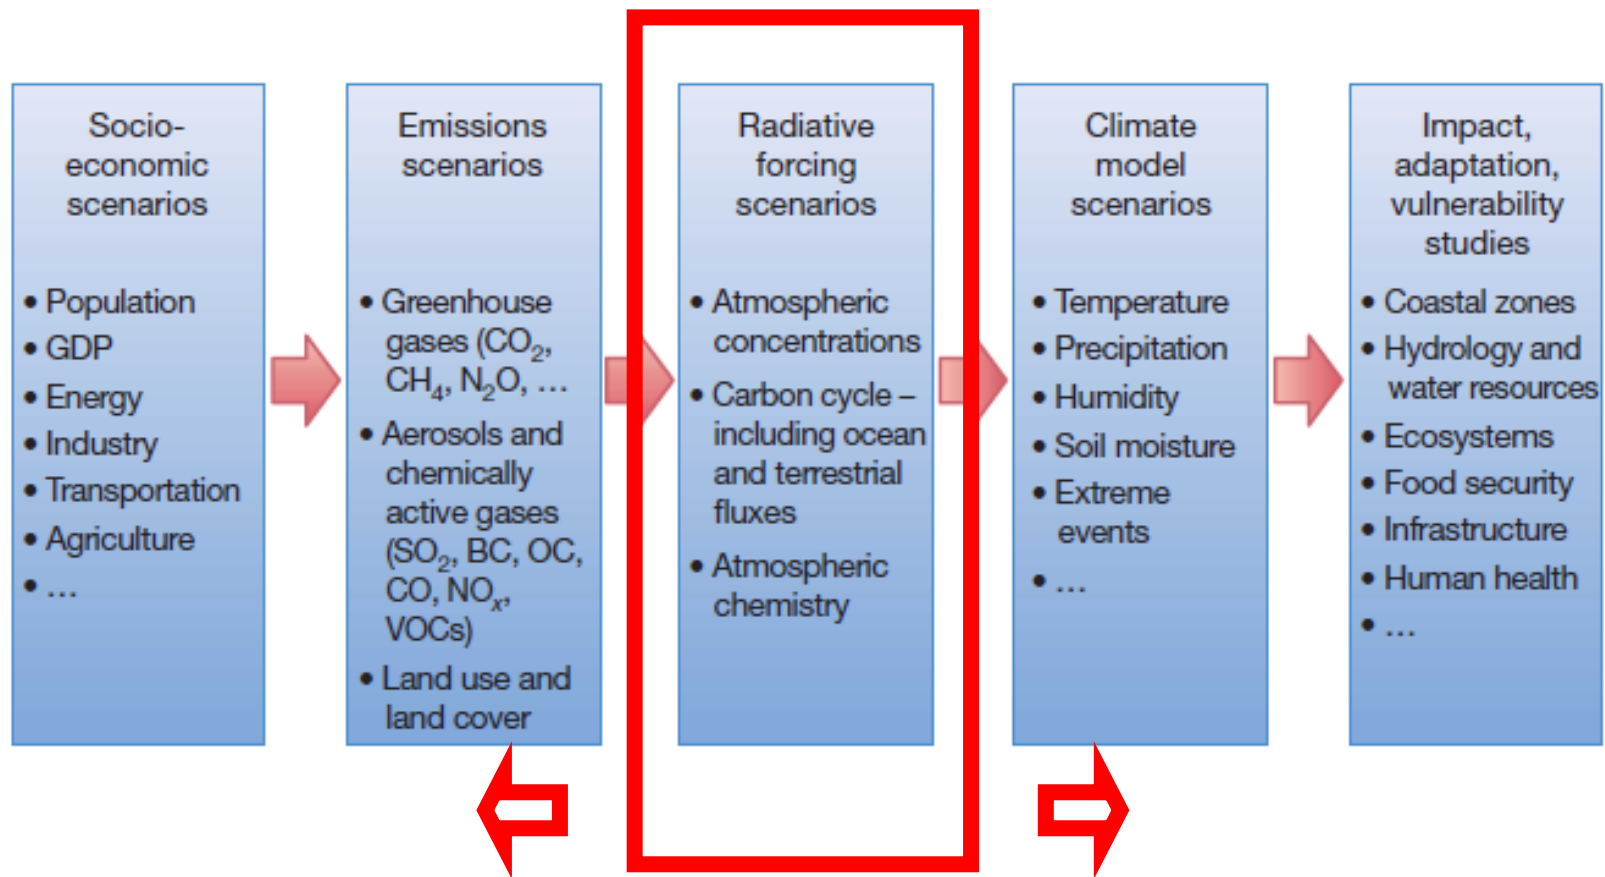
Socio-economic scenarios

• Population
• GDP
• Energy
• Industry
• Transportation
• Agriculture
• ...

Emissions scenarios

• Greenhouse gases ($CO_2$, $CH_4$, $N_2O$, ...
• Aerosols and chemically active gases ($SO_2$, BC, OC, CO, $NO_x$, VOCs)
• Land use and land cover

Radiative forcing scenarios

• Atmospheric concentrations
• Carbon cycle – including ocean and terrestrial fluxes
• Atmospheric chemistry

Climate model scenarios

• Temperature
• Precipitation
• Humidity
• Soil moisture
• Extreme events
• ...

Impact, adaptation, vulnerability studies

• Coastal zones
• Hydrology and water resources
• Ecosystems
• Food security
• Infrastructure
• Human health
• ...